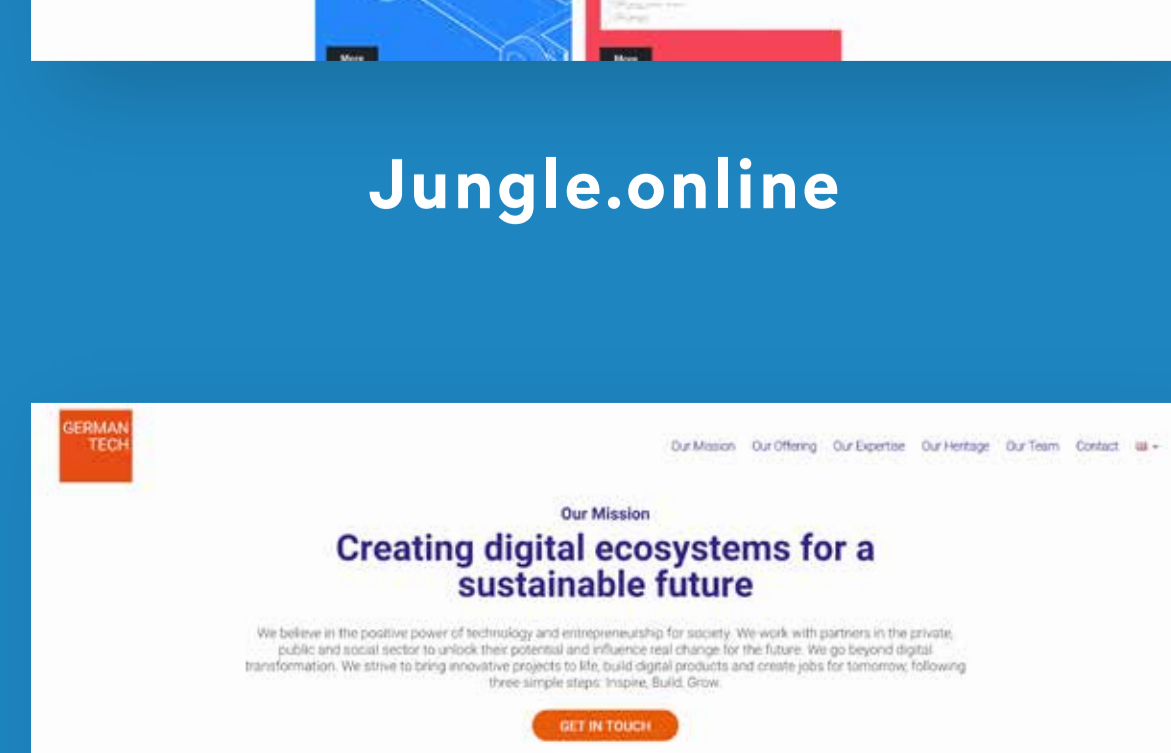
More

More

Jungle.online

GERMAN TECH

Our Mission Our Offering Our Expertise Our Heritage Our Team Contact

Our Mission

Creating digital ecosystems for a sustainable future

We believe in the positive power of technology and entrepreneurship for society. We work with partners in the private, public and social sector to unlock their potential and influence real change for the future. We go beyond digital transformation. We strive to bring innovative projects to life, build digital products and create jobs for tomorrow, following three simple steps: Inspire, Build, Grow.

GET IN TOUCH